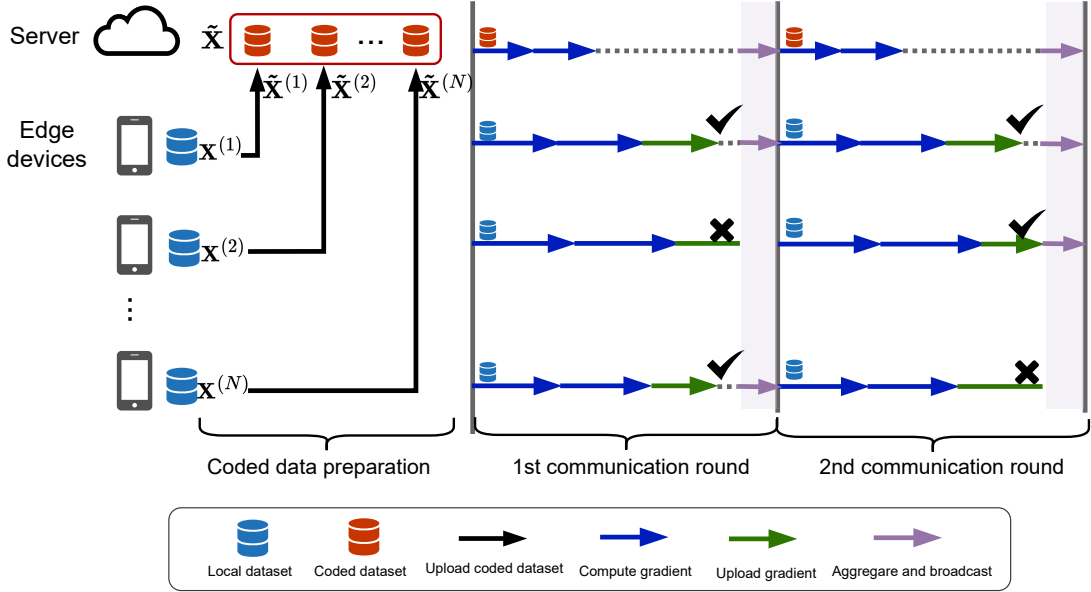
Server $\tilde{\mathbf{X}}$ …

$\tilde{\mathbf{X}}^{(1)}$ $\tilde{\mathbf{X}}^{(2)}$ $\tilde{\mathbf{X}}^{(N)}$

Edge devices $\mathbf{X}^{(1)}$

$\mathbf{X}^{(2)}$

⋮

$\mathbf{X}^{(N)}$

Coded data preparation

1st communication round

2nd communication round

Local dataset

Coded dataset

Upload coded dataset

Compute gradient

Upload gradient

Aggregare and broadcast